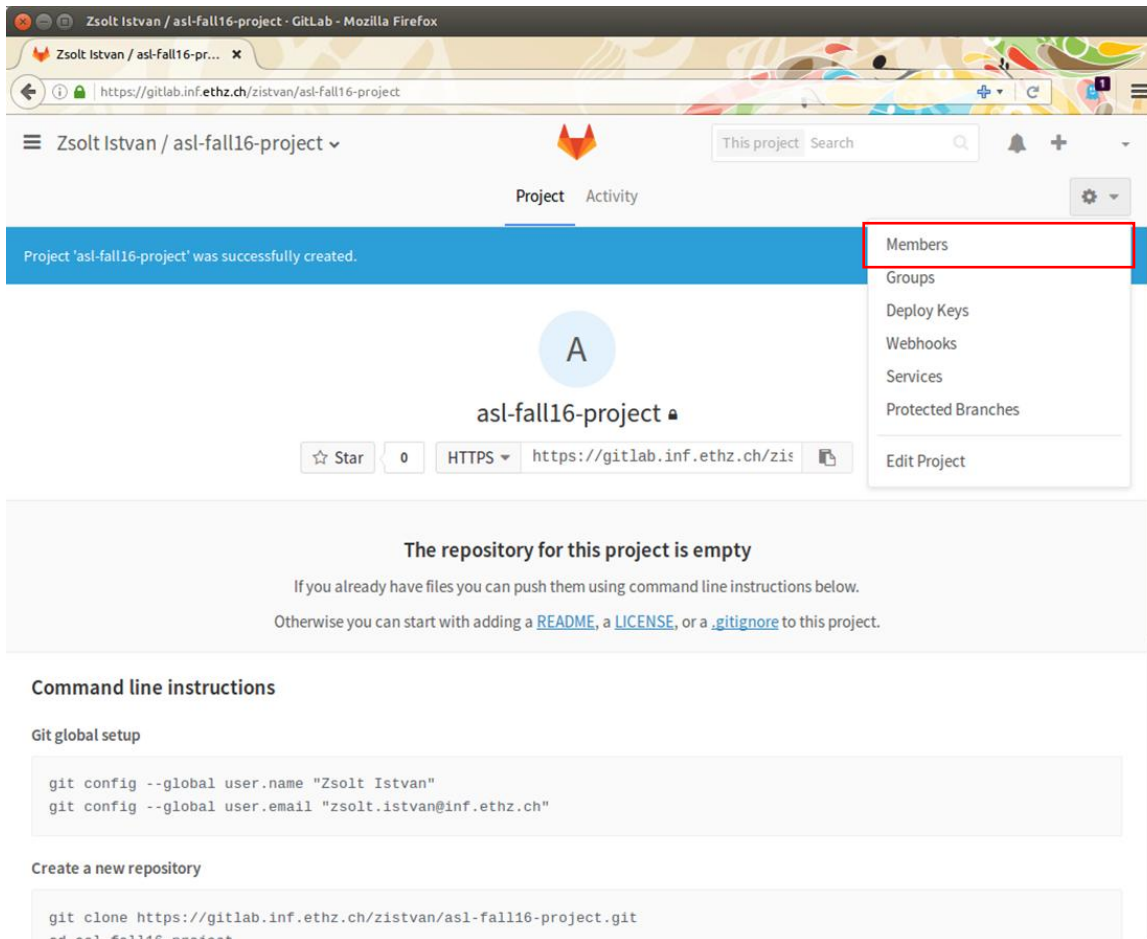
Zsolt Istvan / asl-fall16-project · GitLab - Mozilla Firefox

Zsolt Istvan / asl-fall16-pr... ×

https://gitlab.inf.ethz.ch/zistvan/asl-fall16-project

1

Zsolt Istvan / asl-fall16-project

This project Search

Project Activity

Project 'asl-fall16-project' was successfully created.

Members
Groups
Deploy Keys
Webhooks
Services
Protected Branches
Edit Project

A

asl-fall16-project

Star 0 HTTPS https://gitlab.inf.ethz.ch/zis

The repository for this project is empty

If you already have files you can push them using command line instructions below.

Otherwise you can start with adding a README, a LICENSE, or a .gitignore to this project.

Command line instructions

Git global setup

git config --global user.name "Zsolt Istvan"
git config --global user.email "zsolt.istvan@inf.ethz.ch"

Create a new repository

git clone https://gitlab.inf.ethz.ch/zistvan/asl-fall16-project.git
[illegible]